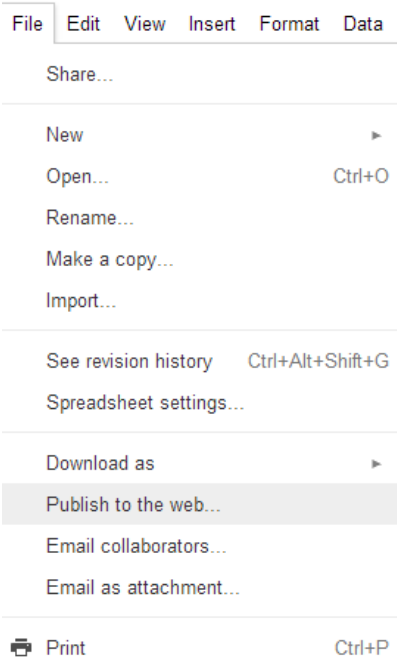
File Edit View Insert Format Data

Share...

New
Open... Ctrl+O
Rename...
Make a copy...
Import...

See revision history Ctrl+Alt+Shift+G
Spreadsheet settings...

Download as
Publish to the web...
Email collaborators...
Email as attachment...

Print Ctrl+P